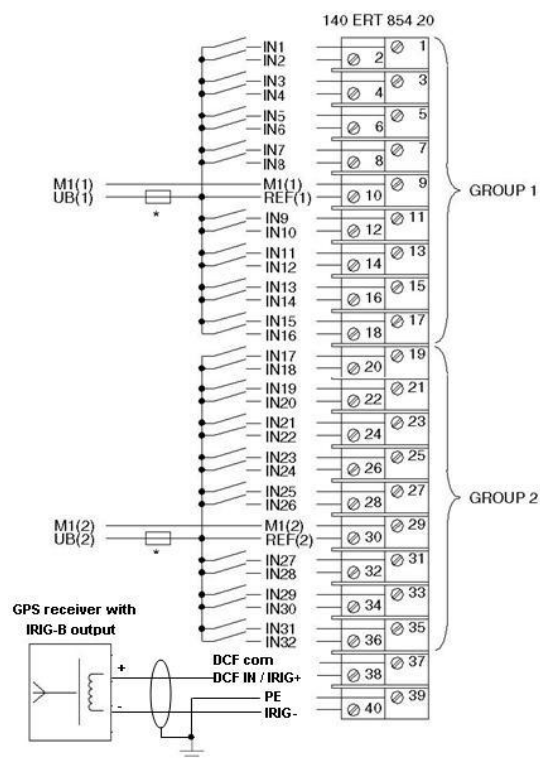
140 ERT 854 20

IN1
IN2
IN3
IN4
IN5
IN6
IN7
IN8
M1(1)
UB(1)
*
M1(1)
REF(1)
IN9
IN10
IN11
IN12
IN13
IN14
IN15
IN16

1
2
3
4
5
6
7
8
9
10
11
12
13
14
15
16
17
18

GROUP 1

IN17
IN18
IN19
IN20
IN21
IN22
IN23
IN24
IN25
IN26
M1(2)
UB(2)
*
M1(2)
REF(2)
IN27
IN28
IN29
IN30
IN31
IN32

19
20
21
22
23
24
25
26
27
28
29
30
31
32
33
34
35
36

GROUP 2

GPS receiver with IRIG-B output

+
-

DCF com
DCF IN / IRIG+
PE
IRIG-

37
38
39
40